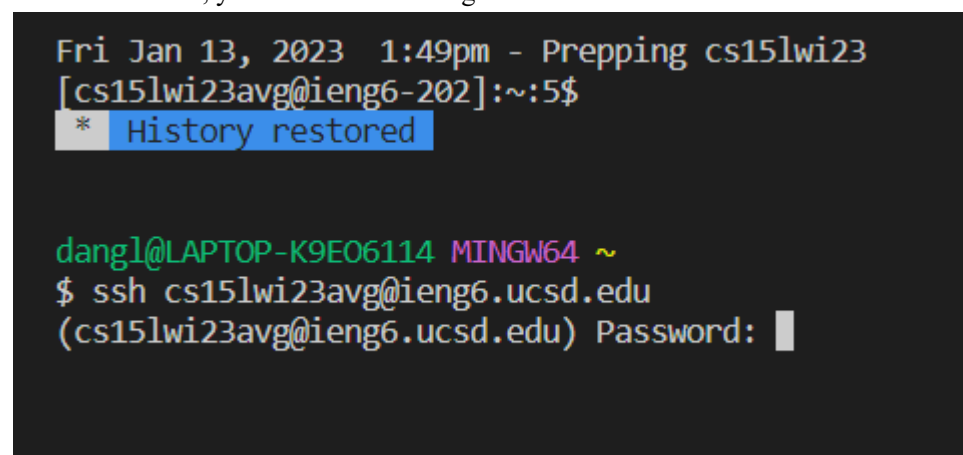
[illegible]

Fri Jan 13, 2023 1:49pm - Prepping cs15lwi23
[cs15lwi23avg@ieng6-202]:~:5$
* History restored

dangl@LAPTOP-K9EO6114 MINGW64 ~
$ ssh cs15lwi23avg@ieng6.ucsd.edu
(cs15lwi23avg@ieng6.ucsd.edu) Password: